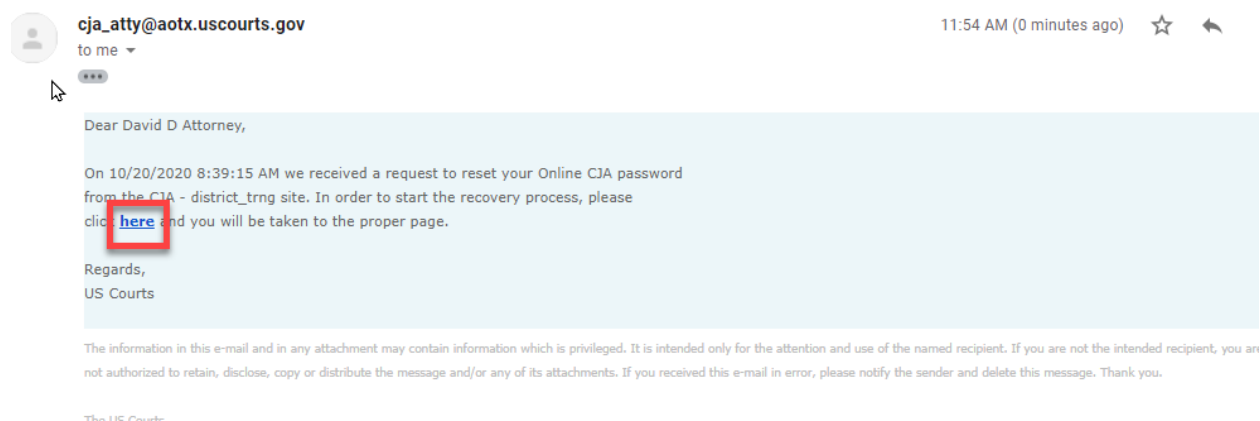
cja_atty@aotx.uscourts.gov
to me

11:54 AM (0 minutes ago)

Dear David D Attorney,

On 10/20/2020 8:39:15 AM we received a request to reset your Online CJA password from the CJA - district_trng site. In order to start the recovery process, please click here and you will be taken to the proper page.

Regards,
US Courts

The information in this e-mail and in any attachment may contain information which is privileged. It is intended only for the attention and use of the named recipient. If you are not the intended recipient, you are not authorized to retain, disclose, copy or distribute the message and/or any of its attachments. If you received this e-mail in error, please notify the sender and delete this message. Thank you.

The US Courts